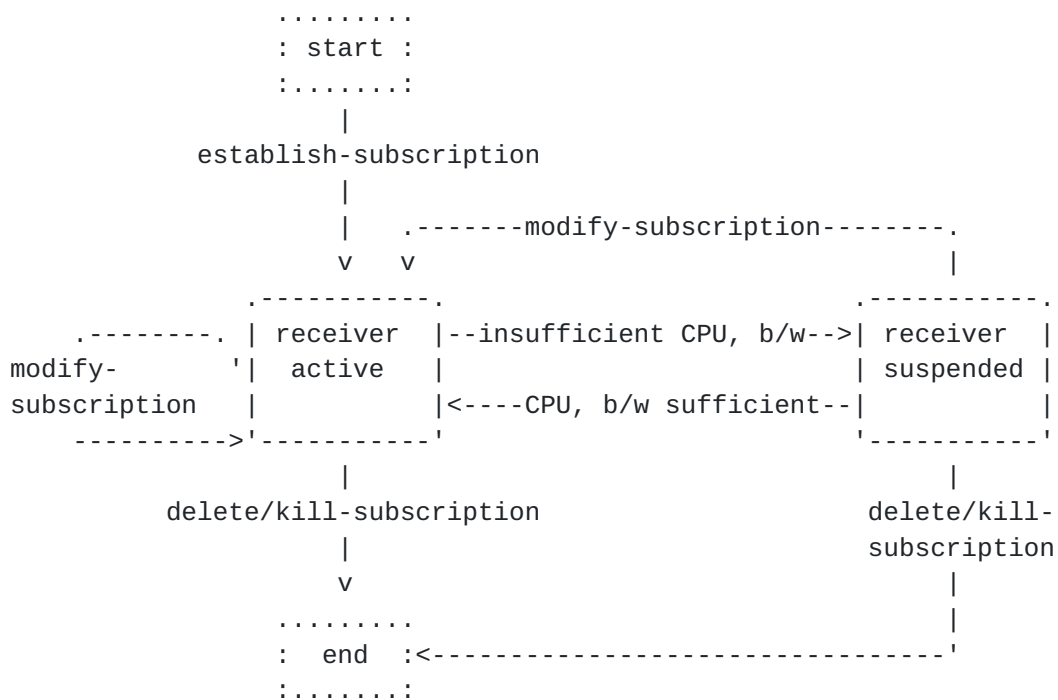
```
              .........
              : start :
              :.......:
                  |
         establish-subscription
                  |
                  |   .-------modify-subscription--------.
                  v   v                                  |
            .-----------.                          .-----------.
    .--------. | receiver  |--insufficient CPU, b/w-->| receiver  |
modify-       '|  active   |                          | suspended |
subscription   |           |<----CPU, b/w sufficient--|           |
    ---------->'-----------'                          '-----------'
                  |                                        |
        delete/kill-subscription                      delete/kill-
                  |                                   subscription
                  v                                        |
              .........                                    |
              :  end  :<-----------------------------------'
              :.......:
```